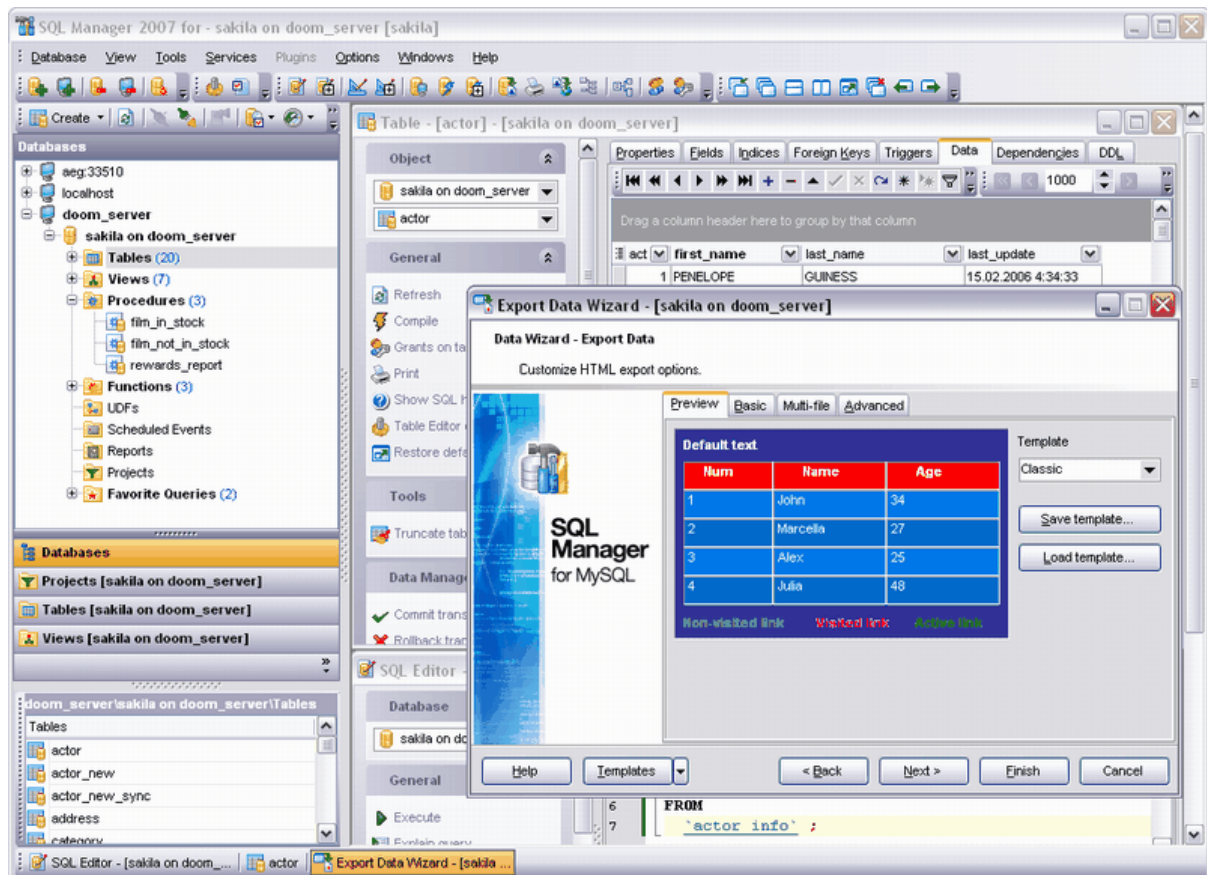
SQL Manager 2007 for - sakila on doom_server [sakila]

Database View Tools Services Plugins Options Windows Help

Create

Databases

aeg:33510
localhost
doom_server
sakila on doom_server
Tables (20)
Views (7)
Procedures (3)
film_in_stock
film_not_in_stock
rewards_report
Functions (3)
UDFs
Scheduled Events
Reports
Projects
Favorite Queries (2)

Databases
Projects [sakila on doom_server]
Tables [sakila on doom_server]
Views [sakila on doom_server]

doom_server\sakila on doom_server\Tables
Tables
actor
actor_new
actor_new_sync
address
category

Table - [actor] - [sakila on doom_server]

Object
sakila on doom_server
actor

General
Refresh
Compile
Grants on ta
Print
Show SQL
Table Editor
Restore defa

Tools
Truncate tab

Data Manage
Commit trans
Rollback tra

Properties Fields Indices Foreign Keys Triggers Data Dependencies DDL

1000

Drag a column header here to group by that column

| act | first_name | last_name | last_update |
|---|---|---|---|
| 1 | PENELOPE | GUINESS | 15.02.2006 4:34:33 |

SQL Editor -

Database
sakila on do

General
Execute
Explain query

6 FROM
7 `actor info` ;

Export Data Wizard - [sakila on doom_server]

Data Wizard - Export Data

Customize HTML export options.

SQL Manager for MySQL

Preview Basic Multi-file Advanced

Default text

| Num | Name | Age |
|---|---|---|
| 1 | John | 34 |
| 2 | Marcella | 27 |
| 3 | Alex | 25 |
| 4 | Julia | 48 |

Non-visited link Visited link Active link

Template
Classic
Save template...
Load template...

Help Templates < Back Next > Finish Cancel

SQL Editor - [sakila on doom_... actor Export Data Wizard - [sakila ...